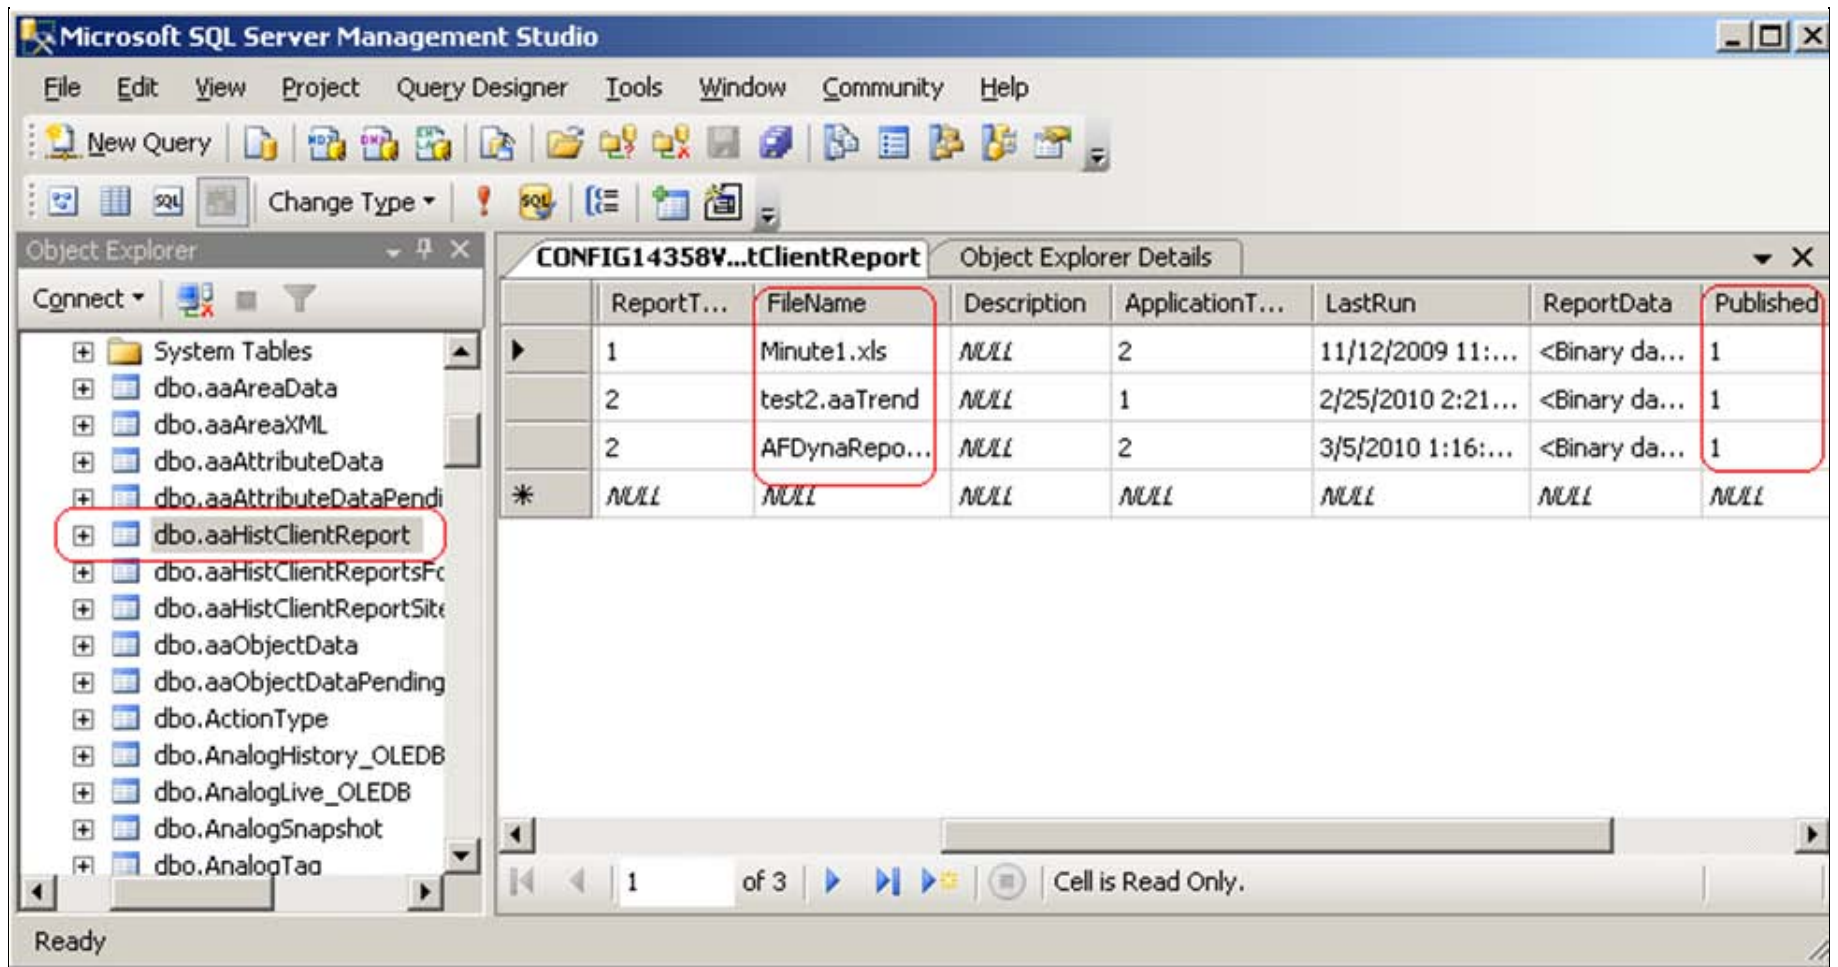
Microsoft SQL Server Management Studio

File Edit View Project Query Designer Tools Window Community Help

New Query

Change Type

Object Explorer

Connect

System Tables
dbo.aaAreaData
dbo.aaAreaXML
dbo.aaAttributeData
dbo.aaAttributeDataPendi
dbo.aaHistClientReport
dbo.aaHistClientReportsFc
dbo.aaHistClientReportSite
dbo.aaObjectData
dbo.aaObjectDataPending
dbo.ActionType
dbo.AnalogHistory_OLEDB
dbo.AnalogLive_OLEDB
dbo.AnalogSnapshot
dbo.AnalogTag

CONFIG14358V...tClientReport | Object Explorer Details

| | ReportT... | FileName | Description | ApplicationT... | LastRun | ReportData | Published |
|---|---|---|---|---|---|---|---|
| ▶ | 1 | Minute1.xls | NULL | 2 | 11/12/2009 11:... | <Binary da... | 1 |
| | 2 | test2.aaTrend | NULL | 1 | 2/25/2010 2:21... | <Binary da... | 1 |
| | 2 | AFDynaRepo... | NULL | 2 | 3/5/2010 1:16:... | <Binary da... | 1 |
| * | NULL | NULL | NULL | NULL | NULL | NULL | NULL |

1 of 3 Cell is Read Only.

Ready